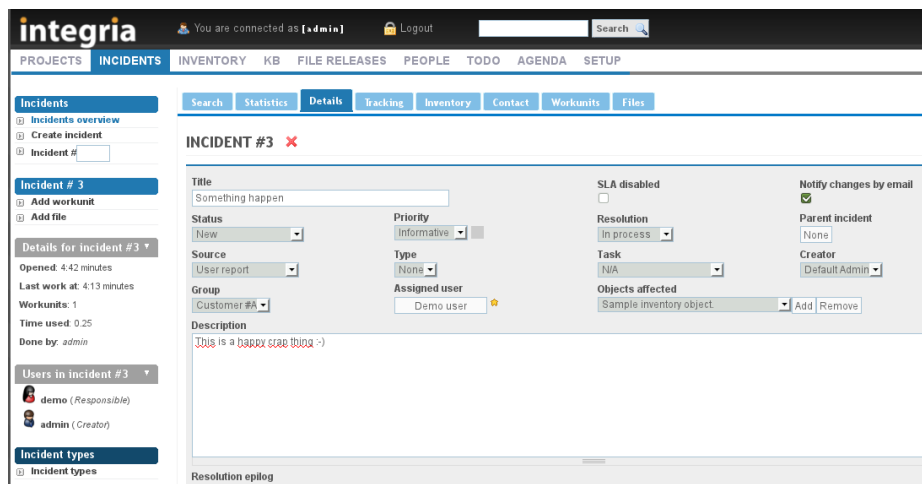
integria

You are connected as [admin]

Logout

Search

PROJECTS INCIDENTS INVENTORY KB FILE RELEASES PEOPLE TODO AGENDA SETUP

Incidents
Incidents overview
Create incident
Incident #

Incident # 3
Add workunit
Add file

Details for incident #3
Opened: 4:42 minutes
Last work at: 4:13 minutes
Workunits: 1
Time used: 0.25
Done by: admin

Users in incident #3
demo (Responsible)
admin (Creator)

Incident types
Incident types

Search Statistics Details Tracking Inventory Contact Workunits Files

INCIDENT #3

Title
Something happen

SLA disabled

Notify changes by email

Status
New

Priority
Informative

Resolution
In process

Parent incident
None

Source
User report

Type
None

Task
N/A

Creator
Default Admin

Group
Customer #A

Assigned user
Demo user

Objects affected
Sample inventory object.

Add Remove

Description
This is a happy crap thing :-)

Resolution epilog